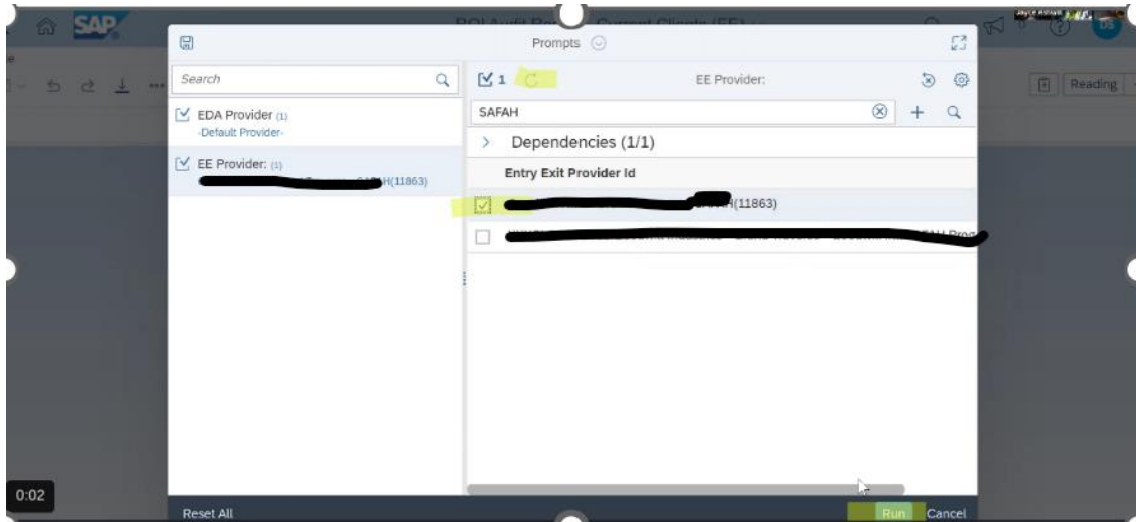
SAP

Reading

Prompts

Search

EDA Provider (1)
-Default Provider-

EE Provider: (1)
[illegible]H(11863)

1

EE Provider:

SAFAH

Dependencies (1/1)

Entry Exit Provider Id

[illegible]H(11863)

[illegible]

0:02

Reset All

Run

Cancel